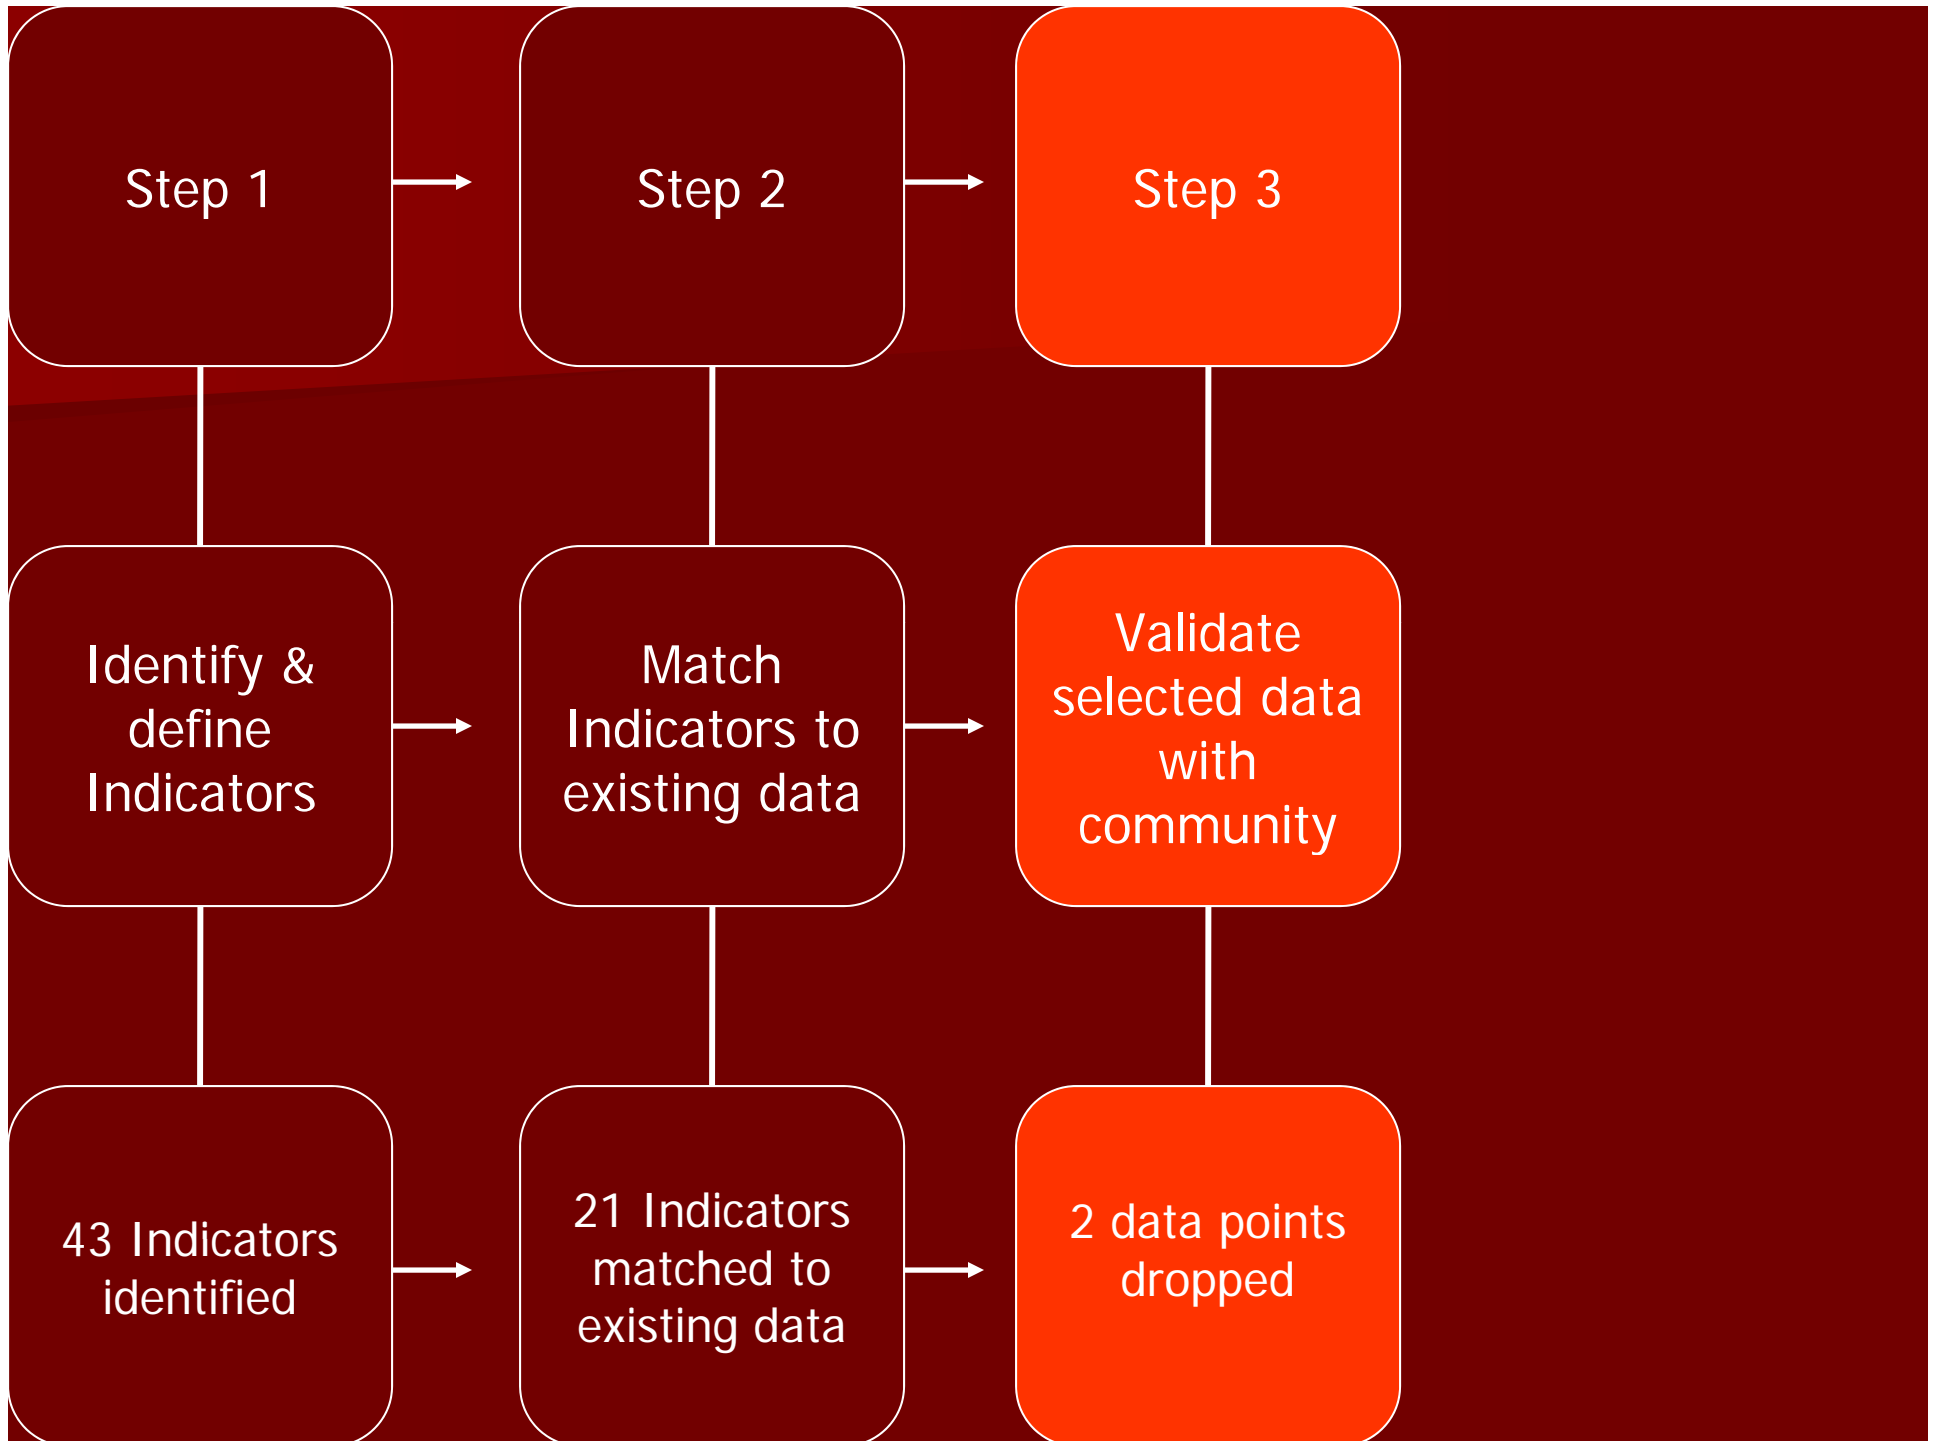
Step 1

Step 2

Step 3

Identify & define Indicators

Match Indicators to existing data

Validate selected data with community

43 Indicators identified

21 Indicators matched to existing data

2 data points dropped